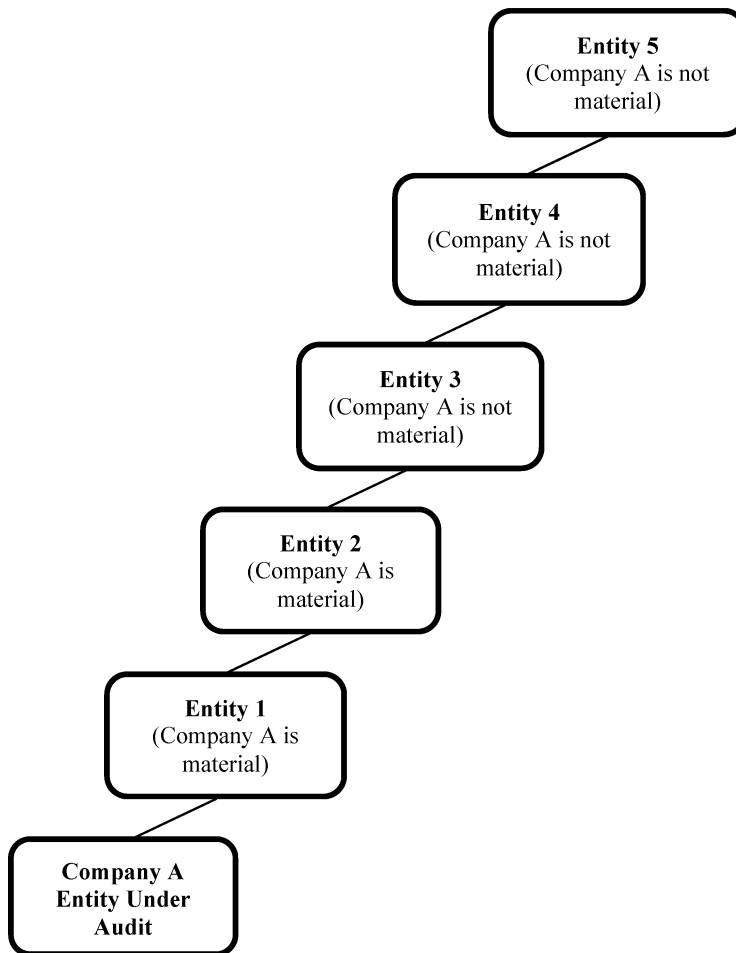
Entity 5
(Company A is not material)

Entity 4
(Company A is not material)

Entity 3
(Company A is not material)

Entity 2
(Company A is material)

Entity 1
(Company A is material)

Company A
Entity Under Audit